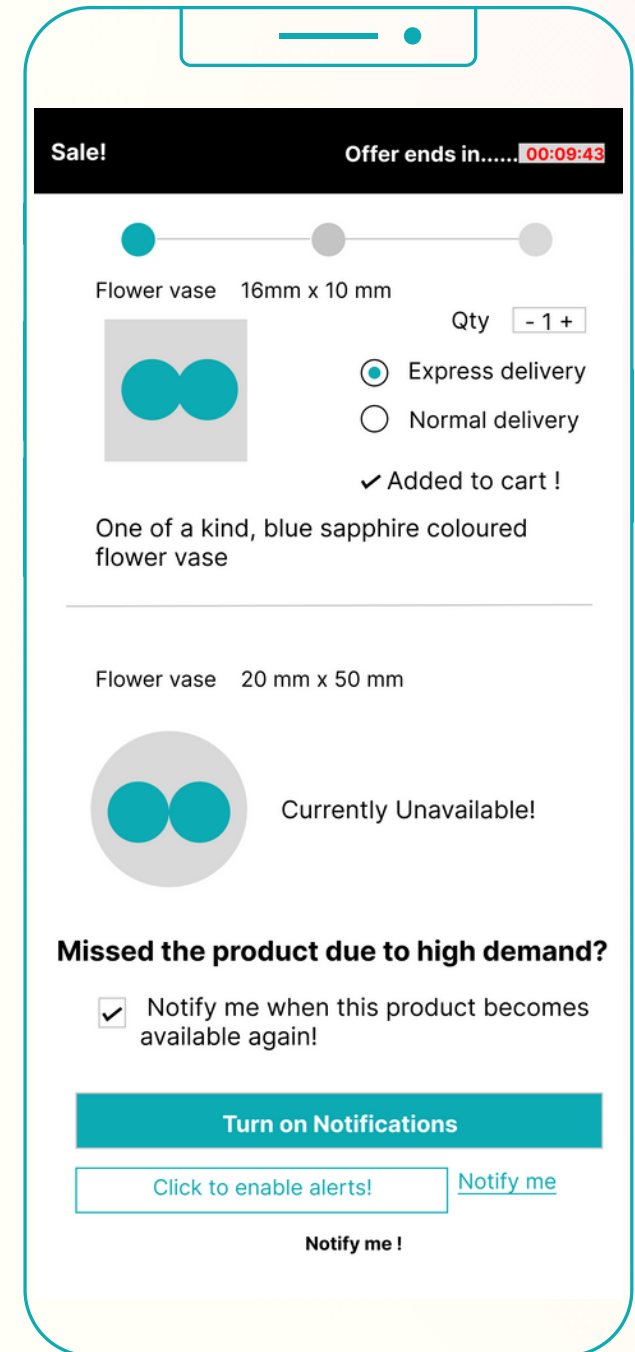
Sale!

Offer ends in...... 00:09:43

Flower vase 16mm x 10 mm

Qty - 1 +

Express delivery

Normal delivery

✓ Added to cart !

One of a kind, blue sapphire coloured flower vase

Flower vase 20 mm x 50 mm

Currently Unavailable!

Missed the product due to high demand?

Notify me when this product becomes available again!

Turn on Notifications

Click to enable alerts!

Notify me

Notify me !